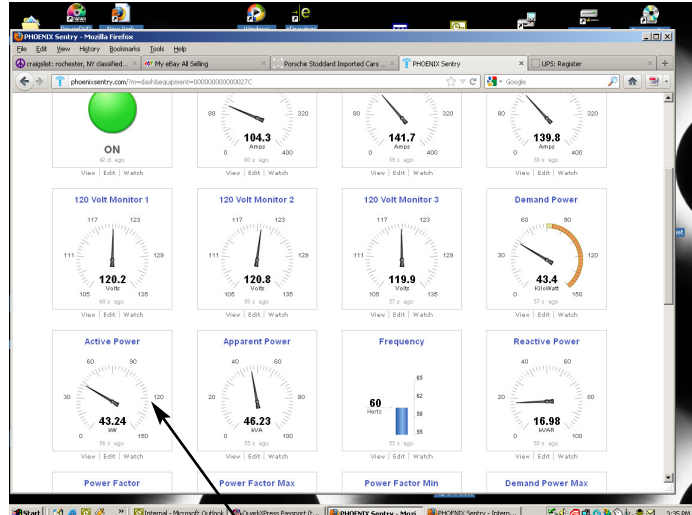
PHOENIX Sentry - Mozilla Firefox

File Edit View History Bookmarks Tools Help

craigslist: rochester, NY classified... | My eBay All Selling | Porsche Stoddard Imported Cars ... | PHOENIX Sentry | UPS: Register

phoenixsentry.com/?nv=dash&equipment=000000000000027C

Google

ON
42 s ago
View | Edit | Watch

80 320
104.3
Amps
0 400
60 s ago
View | Edit | Watch

80 320
141.7
Amps
0 400
59 s ago
View | Edit | Watch

80 320
139.8
Amps
0 400
58 s ago
View | Edit | Watch

120 Volt Monitor 1
117 123
111 129
120.2
Volts
105 135
58 s ago
View | Edit | Watch

120 Volt Monitor 2
117 123
111 129
120.8
Volts
105 135
58 s ago
View | Edit | Watch

120 Volt Monitor 3
117 123
111 129
119.9
Volts
105 135
57 s ago
View | Edit | Watch

Demand Power
60 90
30 120
43.4
KiloWatt
0 150
57 s ago
View | Edit | Watch

Active Power
60 90
30 120
43.24
kW
0 150
56 s ago
View | Edit | Watch

Apparent Power
40 60
20 80
46.23
kVA
0 100
55 s ago
View | Edit | Watch

Frequency
65
62
60
Hertz
58
55
55 s ago
View | Edit | Watch

Reactive Power
40 60
20 80
16.98
kVAR
0 100
54 s ago
View | Edit | Watch

Power Factor
Power Factor Max
Power Factor Min
Demand Power Max

Start | Internal - Microsoft Outlook | QuarkXPress Passport | PHOENIX Sentry - Mozi... | PHOENIX Sentry - Intern... | 3:35 PM